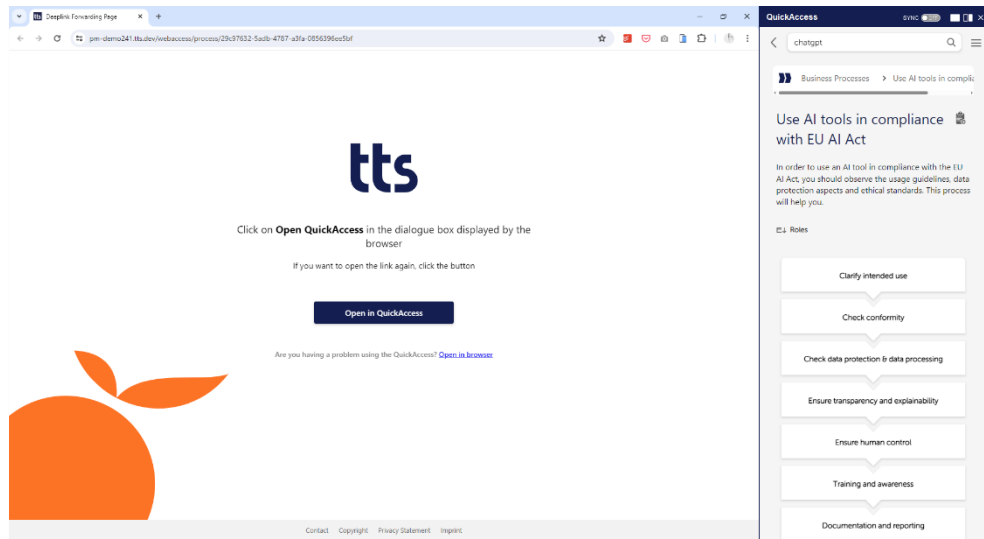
Deeplink Forwarding Page

pm-demo241.tts.dev/webaccess/process/29c97632-5adb-4787-a3fa-0856396ee5bf

tts

Click on **Open QuickAccess** in the dialogue box displayed by the browser

If you want to open the link again, click the button

Open in QuickAccess

Are you having a problem using the QuickAccess? Open in browser

Contact Copyright Privacy Statement Imprint

QuickAccess

SYNC

chatgpt

Business Processes > Use AI tools in complia

Use AI tools in compliance with EU AI Act

In order to use an AI tool in compliance with the EU AI Act, you should observe the usage guidelines, data protection aspects and ethical standards. This process will help you.

Roles

Clarify intended use

Check conformity

Check data protection & data processing

Ensure transparency and explainability

Ensure human control

Training and awareness

Documentation and reporting